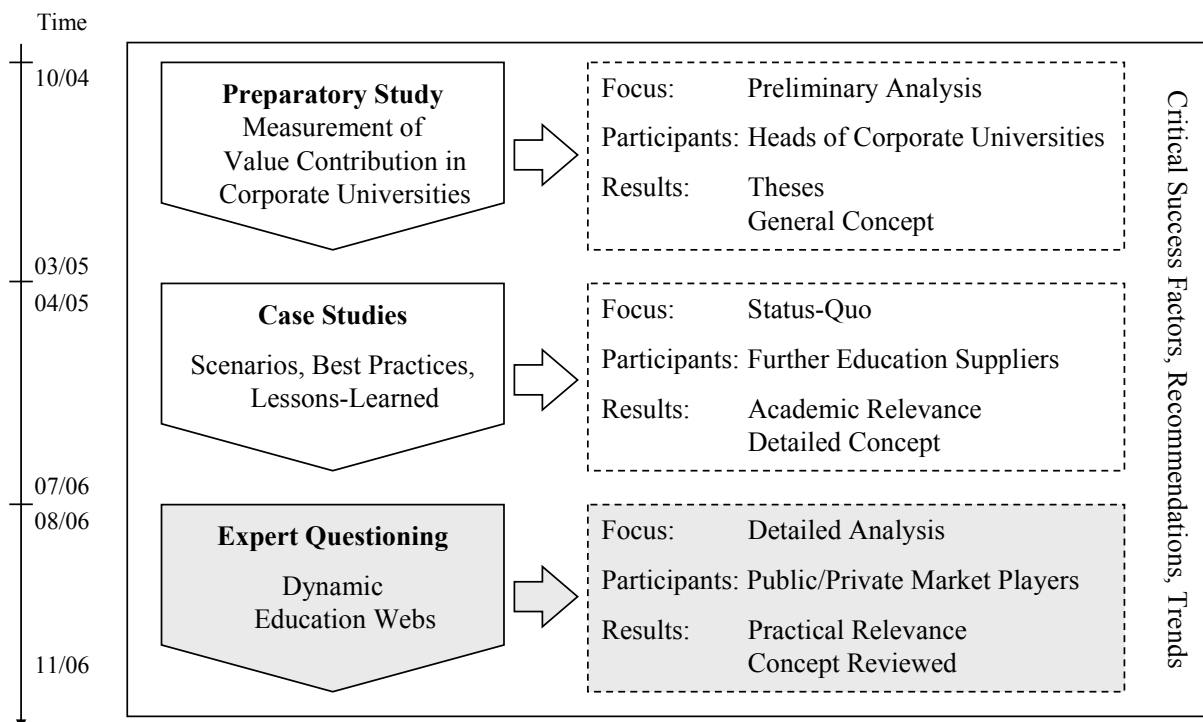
Time

10/04

**Preparatory Study**
Measurement of Value Contribution in Corporate Universities

Focus: Preliminary Analysis
Participants: Heads of Corporate Universities
Results: Theses
General Concept

03/05

04/05

**Case Studies**
Scenarios, Best Practices, Lessons-Learned

Focus: Status-Quo
Participants: Further Education Suppliers
Results: Academic Relevance
Detailed Concept

07/06

08/06

**Expert Questioning**
Dynamic Education Webs

Focus: Detailed Analysis
Participants: Public/Private Market Players
Results: Practical Relevance
Concept Reviewed

11/06

Critical Success Factors, Recommendations, Trends